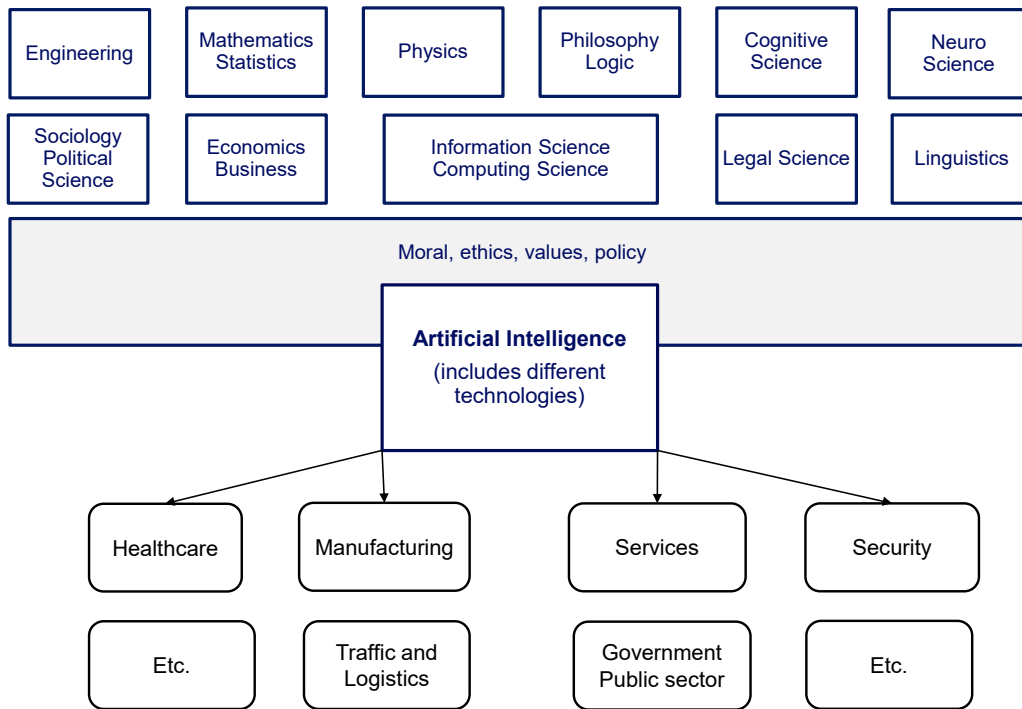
Engineering

Mathematics
Statistics

Physics

Philosophy
Logic

Cognitive
Science

Neuro
Science

Sociology
Political
Science

Economics
Business

Information Science
Computing Science

Legal Science

Linguistics

Moral, ethics, values, policy

**Artificial Intelligence**
(includes different technologies)

Healthcare

Manufacturing

Services

Security

Etc.

Traffic and
Logistics

Government
Public sector

Etc.